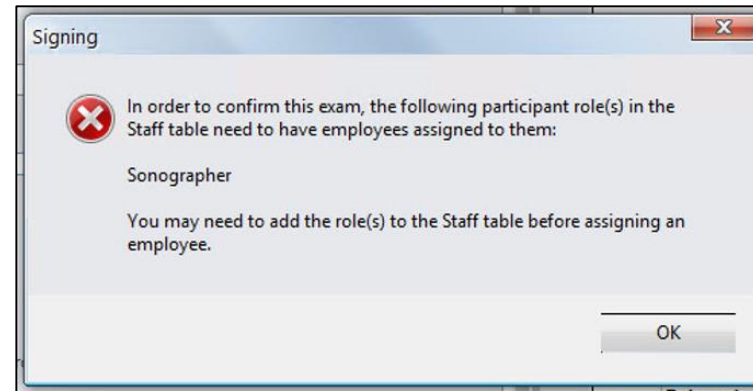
Signing

In order to confirm this exam, the following participant role(s) in the Staff table need to have employees assigned to them:

Sonographer

You may need to add the role(s) to the Staff table before assigning an employee.

OK